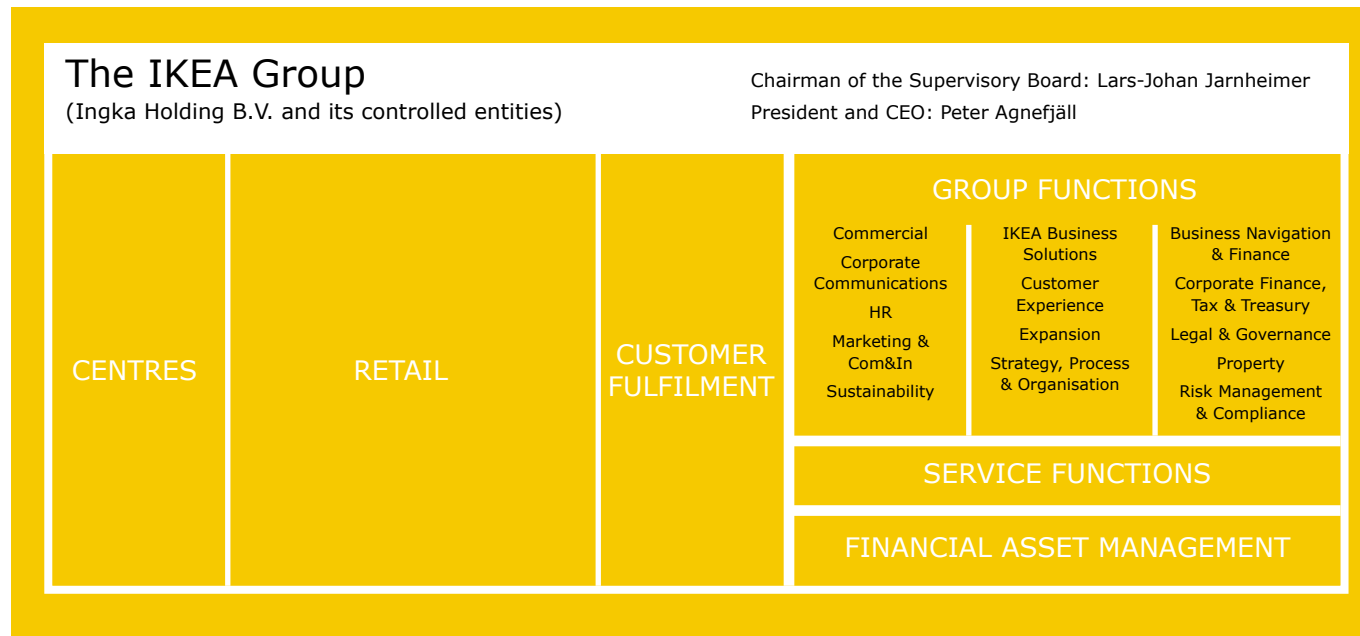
The IKEA Group
(Ingka Holding B.V. and its controlled entities)

Chairman of the Supervisory Board: Lars-Johan Jarnheimer
President and CEO: Peter Agnefjäll

CENTRES

RETAIL

CUSTOMER FULFILMENT

GROUP FUNCTIONS

Commercial
Corporate Communications
HR
Marketing & Com&In
Sustainability

IKEA Business Solutions
Customer Experience
Expansion
Strategy, Process & Organisation

Business Navigation & Finance
Corporate Finance, Tax & Treasury
Legal & Governance
Property
Risk Management & Compliance

SERVICE FUNCTIONS

FINANCIAL ASSET MANAGEMENT